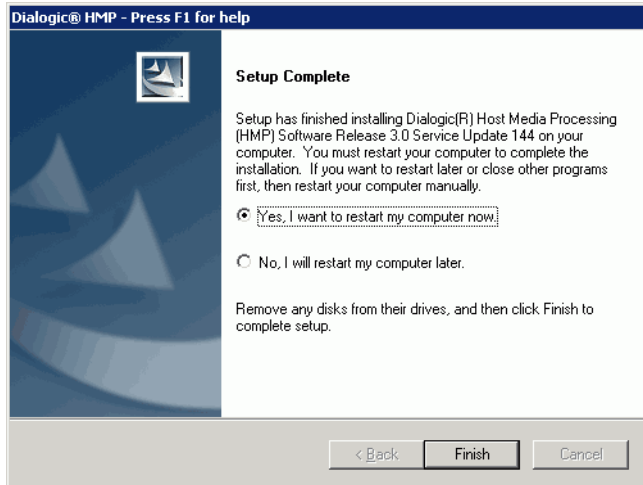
Dialogic® HMP - Press F1 for help

Setup Complete

Setup has finished installing Dialogic(R) Host Media Processing (HMP) Software Release 3.0 Service Update 144 on your computer. You must restart your computer to complete the installation. If you want to restart later or close other programs first, then restart your computer manually.

Yes, I want to restart my computer now.

No, I will restart my computer later.

Remove any disks from their drives, and then click Finish to complete setup.

< Back

Finish

Cancel